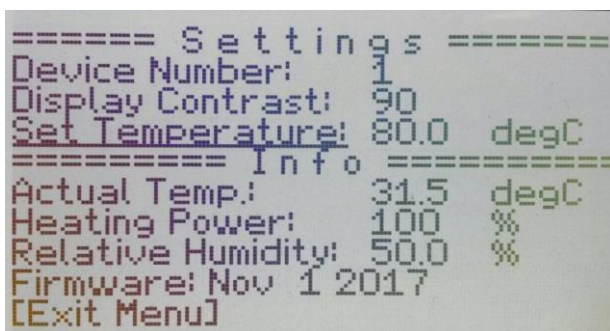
====== Settings =======
Device Number: 1
Display Contrast: 90
Set Temperature: 80.0 degC
======== Info ========
Actual Temp.: 31.5 degC
Heating Power: 100 %
Relative Humidity: 50.0 %
Firmware: Nov 1 2017
[Exit Menu]